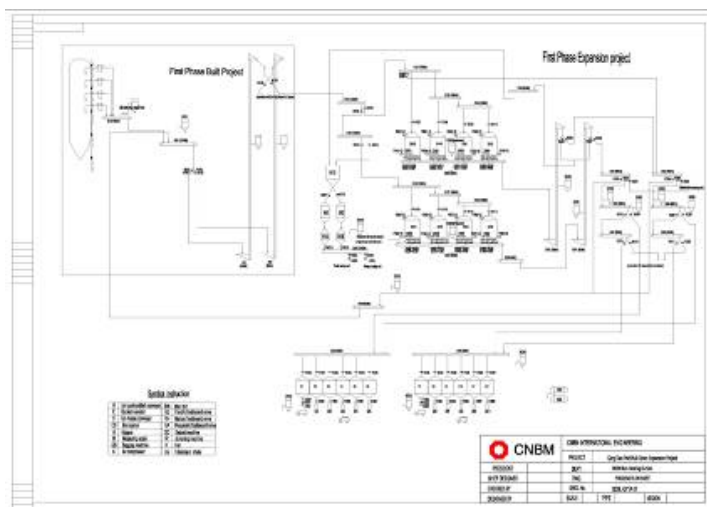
First Phase Built Project

First Phase Expansion project

Symbol instruction

CNBM

CNBM INTERNATIONAL ENGINEERING

PROJECT

PRODUCED

SUBJECT

DESIGNED

DWG.

CHECKED BY

DWG. No.

DESIGNED BY

SCALE

TYPE

VERSION